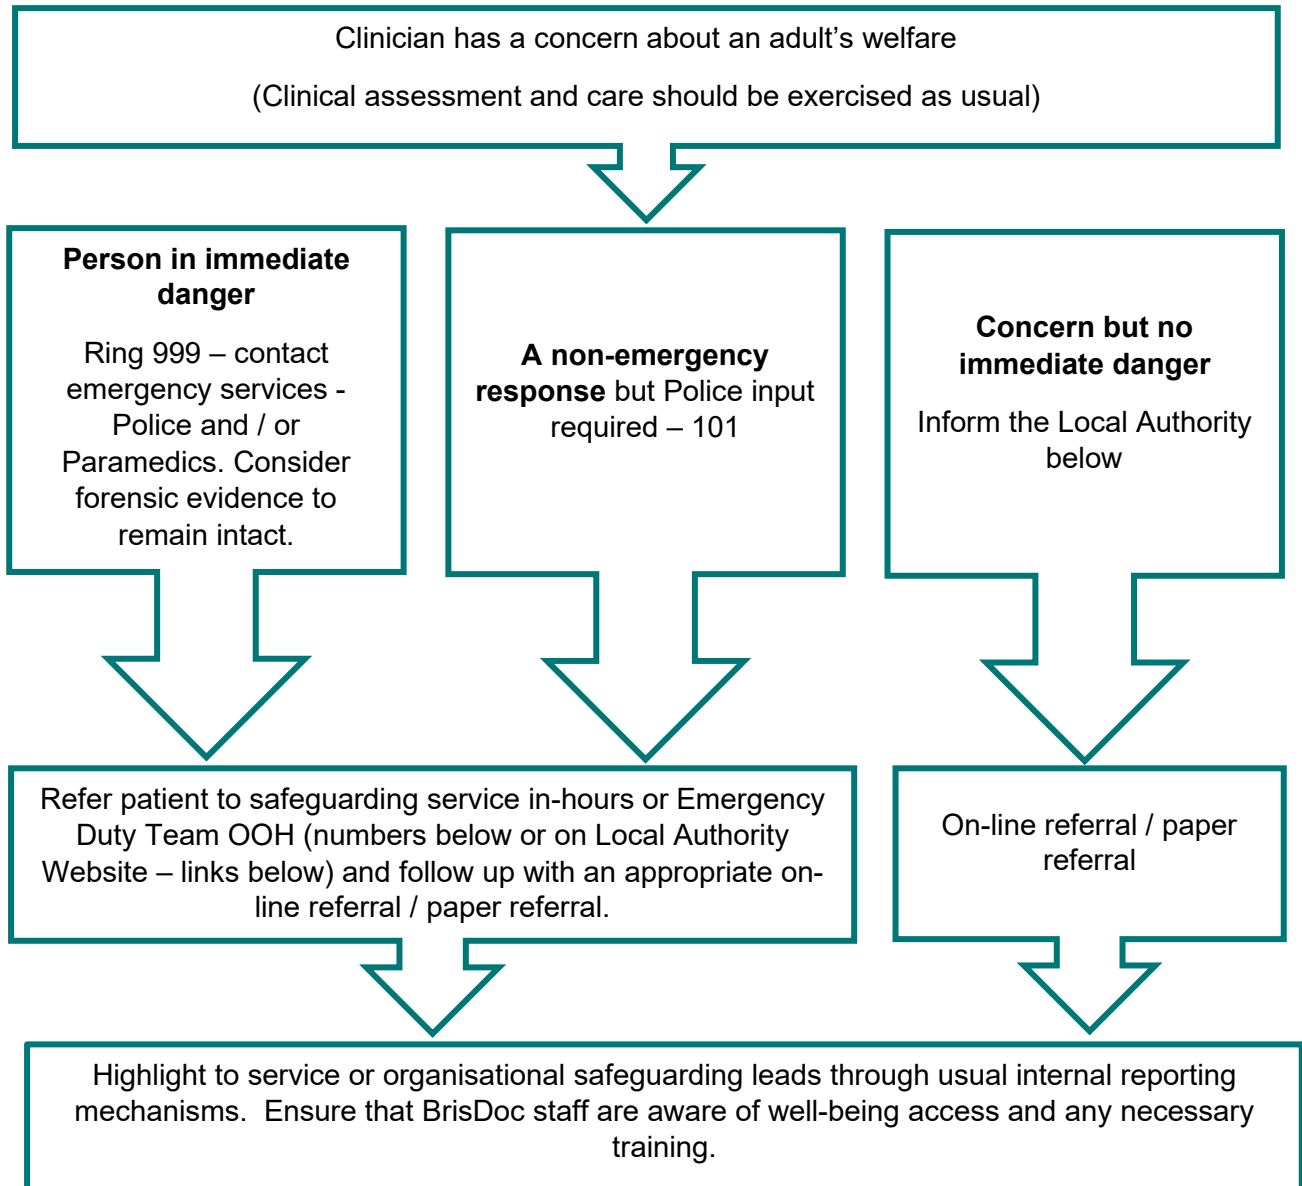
Clinician has a concern about an adult’s welfare

(Clinical assessment and care should be exercised as usual)

**Person in immediate danger**

Ring 999 – contact emergency services - Police and / or Paramedics. Consider forensic evidence to remain intact.

**A non-emergency response** but Police input required – 101

**Concern but no immediate danger**

Inform the Local Authority below

Refer patient to safeguarding service in-hours or Emergency Duty Team OOH (numbers below or on Local Authority Website – links below) and follow up with an appropriate on-line referral / paper referral.

On-line referral / paper referral

Highlight to service or organisational safeguarding leads through usual internal reporting mechanisms. Ensure that BrisDoc staff are aware of well-being access and any necessary training.